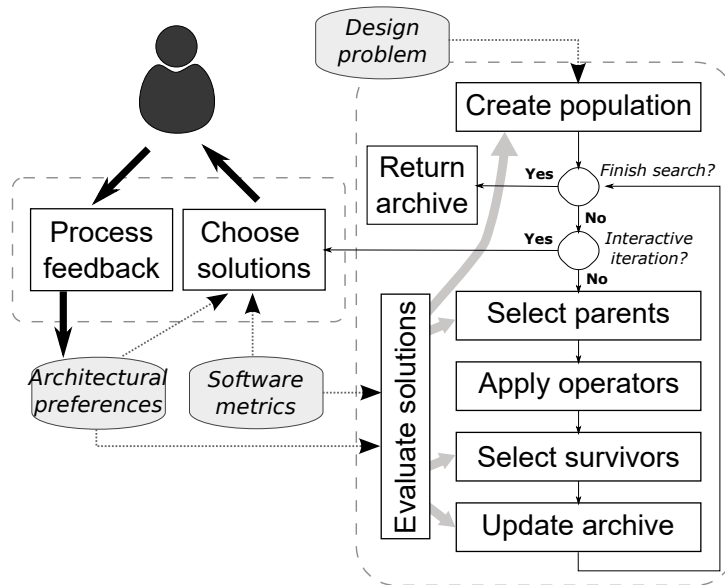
Design problem

Create population

Return archive

Yes

Finish search?

No

Yes

Interactive iteration?

No

Process feedback

Choose solutions

Evaluate solutions

Select parents

Apply operators

Select survivors

Update archive

Architectural preferences

Software metrics